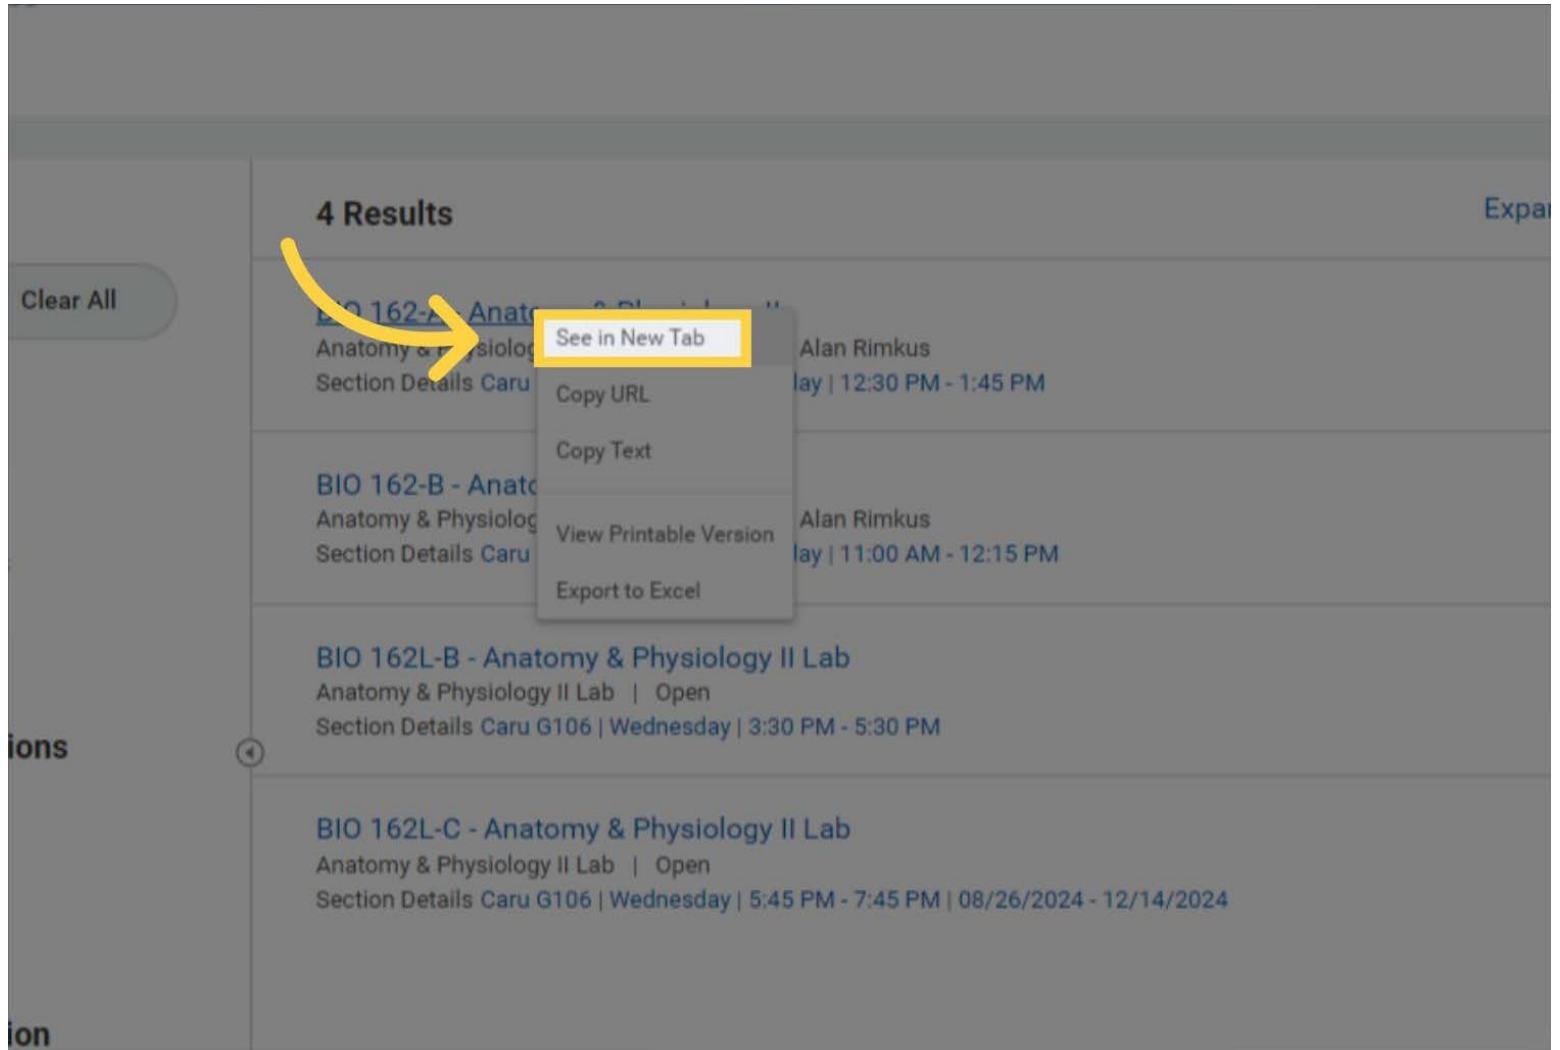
4 Results

Expa

Clear All

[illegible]O 162-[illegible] Anat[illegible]

Anatomy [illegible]siolog

Section De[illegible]ails Caru

See in New Tab

Copy URL

Copy Text

View Printable Version

Export to Excel

Alan Rimkus

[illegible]ay | 12:30 PM - 1:45 PM

BIO 162-B - Anat

Anatomy & Physiolog

Section Details Caru

Alan Rimkus

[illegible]ay | 11:00 AM - 12:15 PM

BIO 162L-B - Anatomy & Physiology II Lab

Anatomy & Physiology II Lab | Open

Section Details Caru G106 | Wednesday | 3:30 PM - 5:30 PM

ions

BIO 162L-C - Anatomy & Physiology II Lab

Anatomy & Physiology II Lab | Open

Section Details Caru G106 | Wednesday | 5:45 PM - 7:45 PM | 08/26/2024 - 12/14/2024

ion